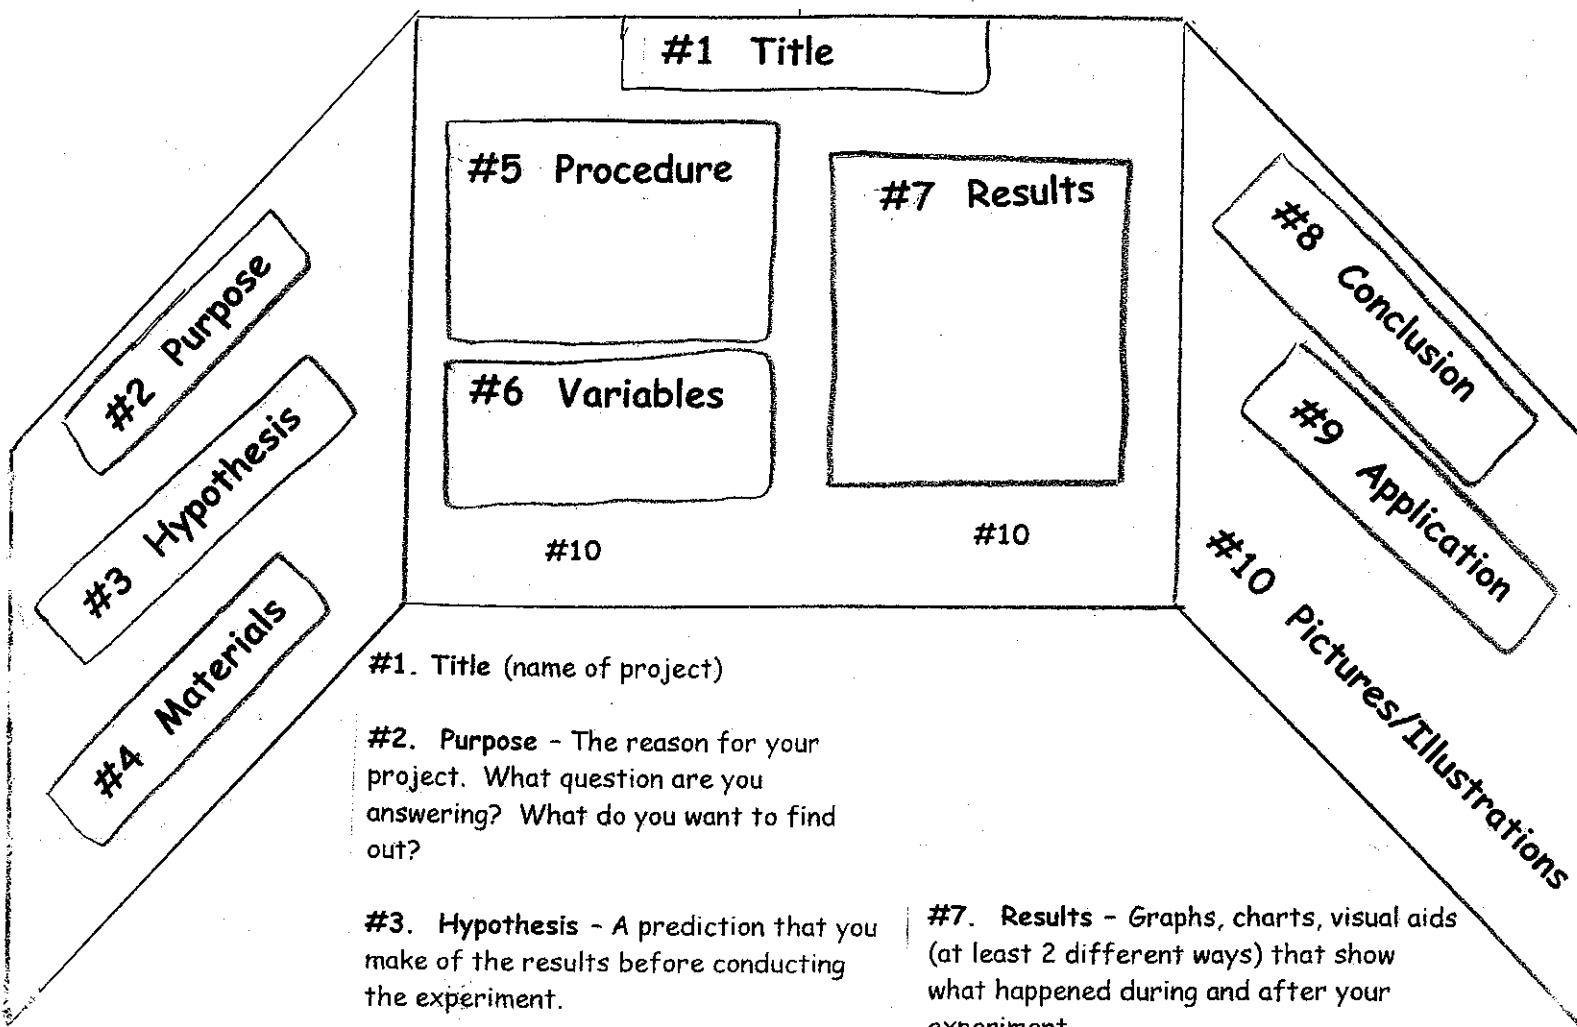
#1 Title

#5 Procedure

#7 Results

#6 Variables

#10

#10

#2 Purpose

#3 Hypothesis

#4 Materials

#8 Conclusion

#9 Application

#10 Pictures/Illustrations

#1. Title (name of project)

#2. Purpose - The reason for your project. What question are you answering? What do you want to find out?

#3. Hypothesis - A prediction that you make of the results before conducting the experiment.

#7. Results - Graphs, charts, visual aids (at least 2 different ways) that show what happened during and after your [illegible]